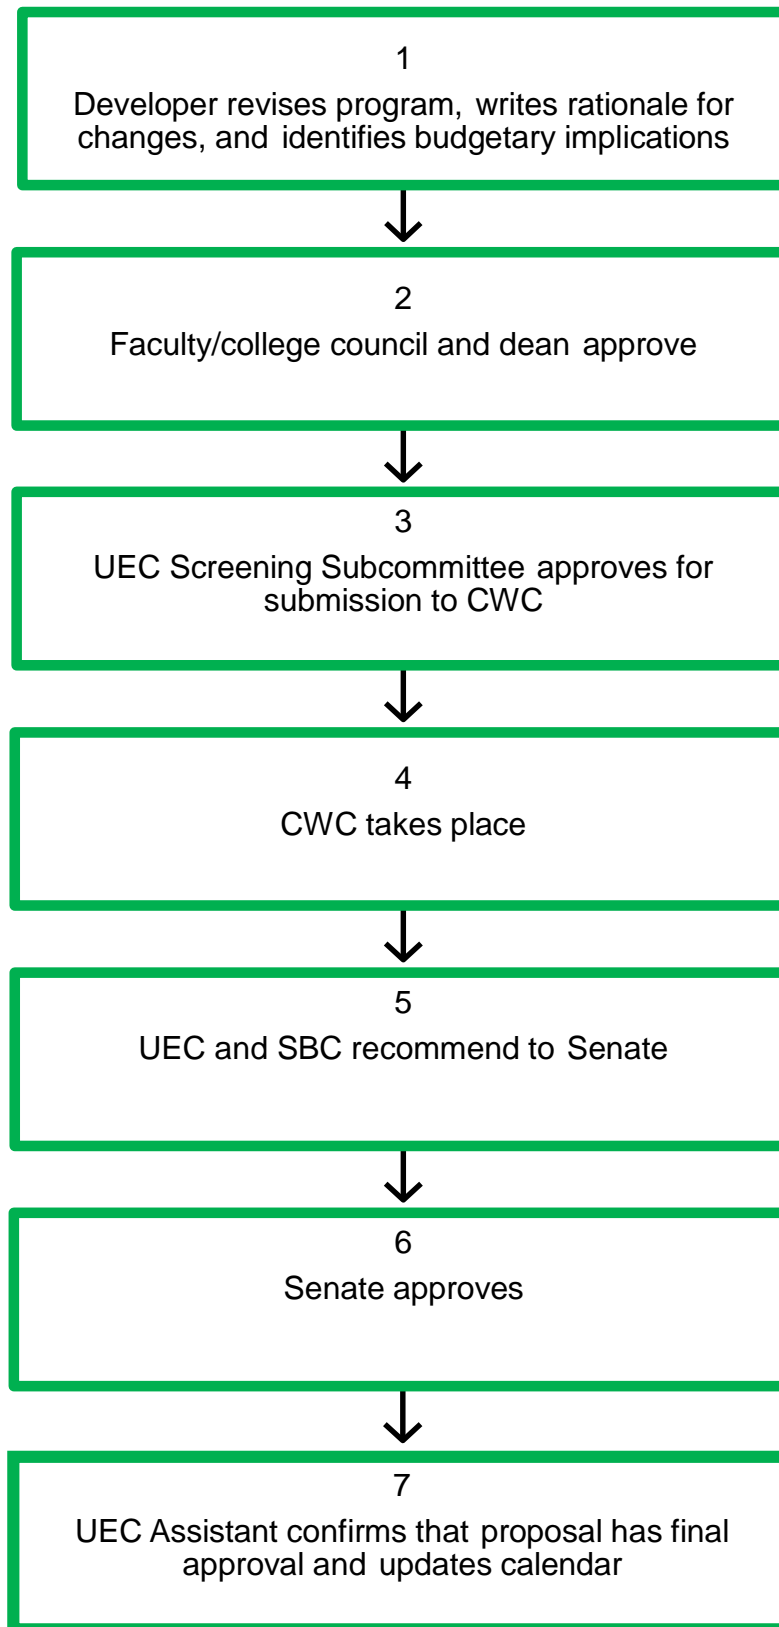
1
Developer revises program, writes rationale for changes, and identifies budgetary implications

2
Faculty/college council and dean approve

3
UEC Screening Subcommittee approves for submission to CWC

4
CWC takes place

5
UEC and SBC recommend to Senate

6
Senate approves

7
UEC Assistant confirms that proposal has final approval and updates calendar